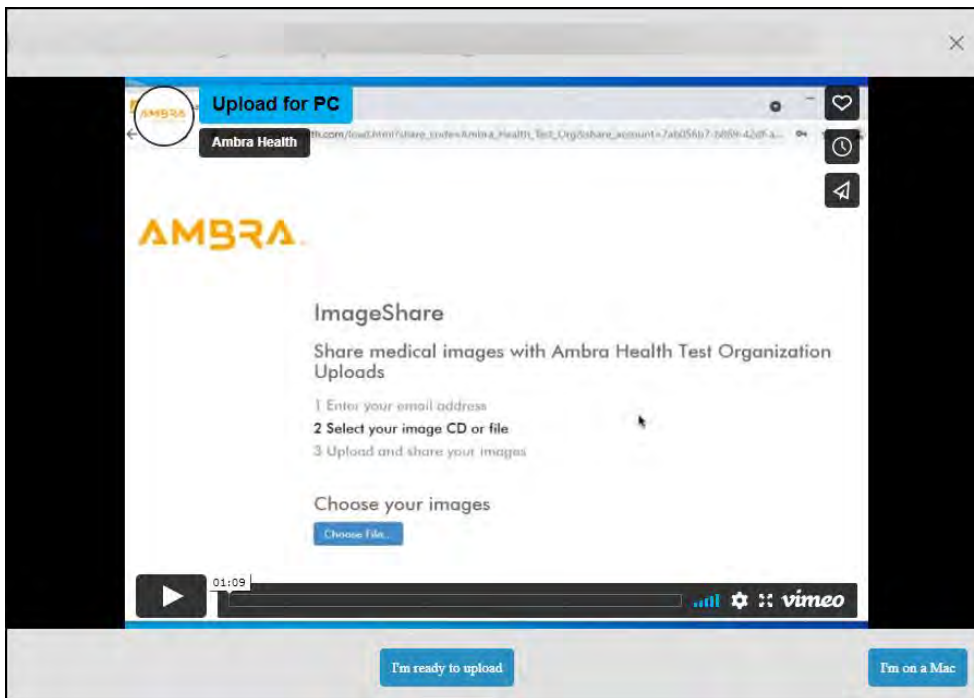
×

AMBRA

Upload for PC

Ambra Health

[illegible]th.com/load.html?share_code=Ambra_Health_Test_Org&share_account=7ab056b7-b869-42df-a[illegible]

AMBRA.

ImageShare

Share medical images with Ambra Health Test Organization Uploads

1 Enter your email address

2 Select your image CD or file

3 Upload and share your images

Choose your images

Choose File...

01:09

vimeo

I'm ready to upload

I'm on a Mac